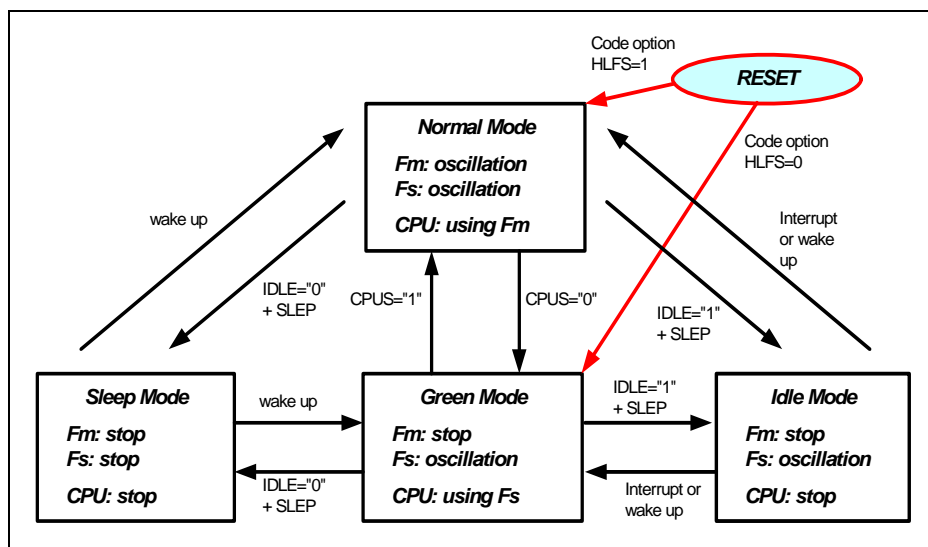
Code option
HLFS=1

RESET

Normal Mode
Fm: oscillation
Fs: oscillation
CPU: using Fm

Code option
HLFS=0

wake up

Interrupt
or wake
up

IDLE="0"
+ SLEP

CPUS="1"

CPUS="0"

IDLE="1"
+ SLEP

Sleep Mode
Fm: stop
Fs: stop
CPU: stop

wake up

Green Mode
Fm: stop
Fs: oscillation
CPU: using Fs

IDLE="1"
+ SLEP

Idle Mode
Fm: stop
Fs: oscillation
CPU: stop

IDLE="0"
+ SLEP

Interrupt or
wake up